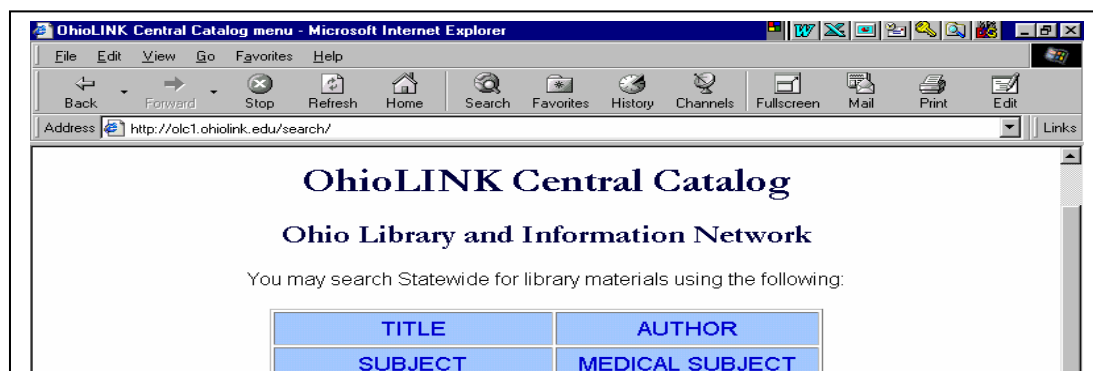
OhioLINK Central Catalog menu - Microsoft Internet Explorer

File Edit View Go Favorites Help

Back Forward Stop Refresh Home Search Favorites History Channels Fullscreen Mail Print Edit

Address http://olc1.ohiolink.edu/search/ Links

OhioLINK Central Catalog

Ohio Library and Information Network

You may search Statewide for library materials using the following:

| TITLE | AUTHOR |
|---|---|
| SUBJECT | MEDICAL SUBJECT |